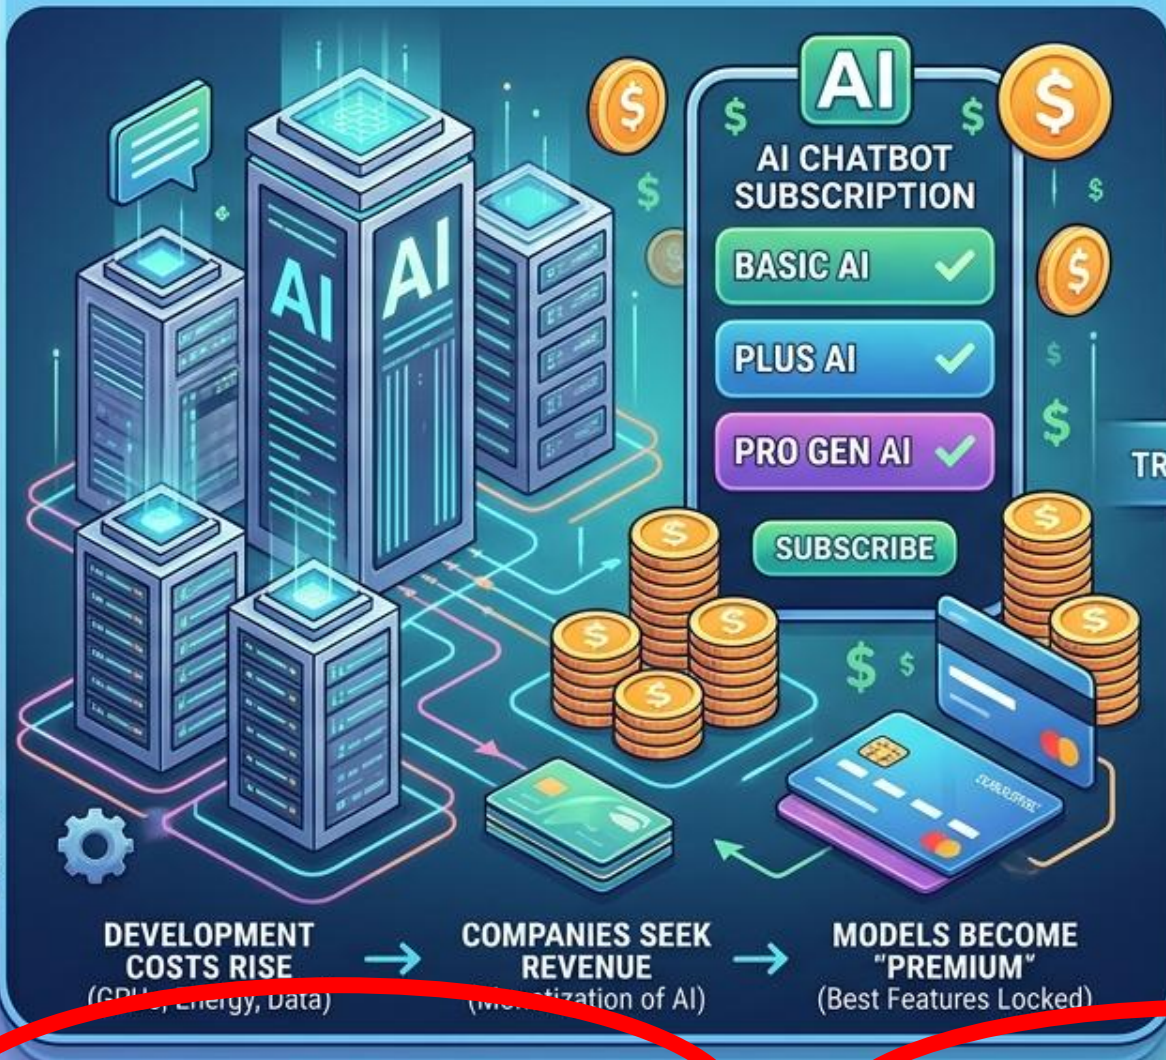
AI

AI

AI

$ $

AI CHATBOT SUBSCRIPTION

BASIC AI

PLUS AI

PRO GEN AI

SUBSCRIBE

TR

DEVELOPMENT COSTS RISE → COMPANIES SEEK REVENUE → MODELS BECOME "PREMIUM"

(GP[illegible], Energy, Data)

([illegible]tization of AI)

(Best Features Locked)